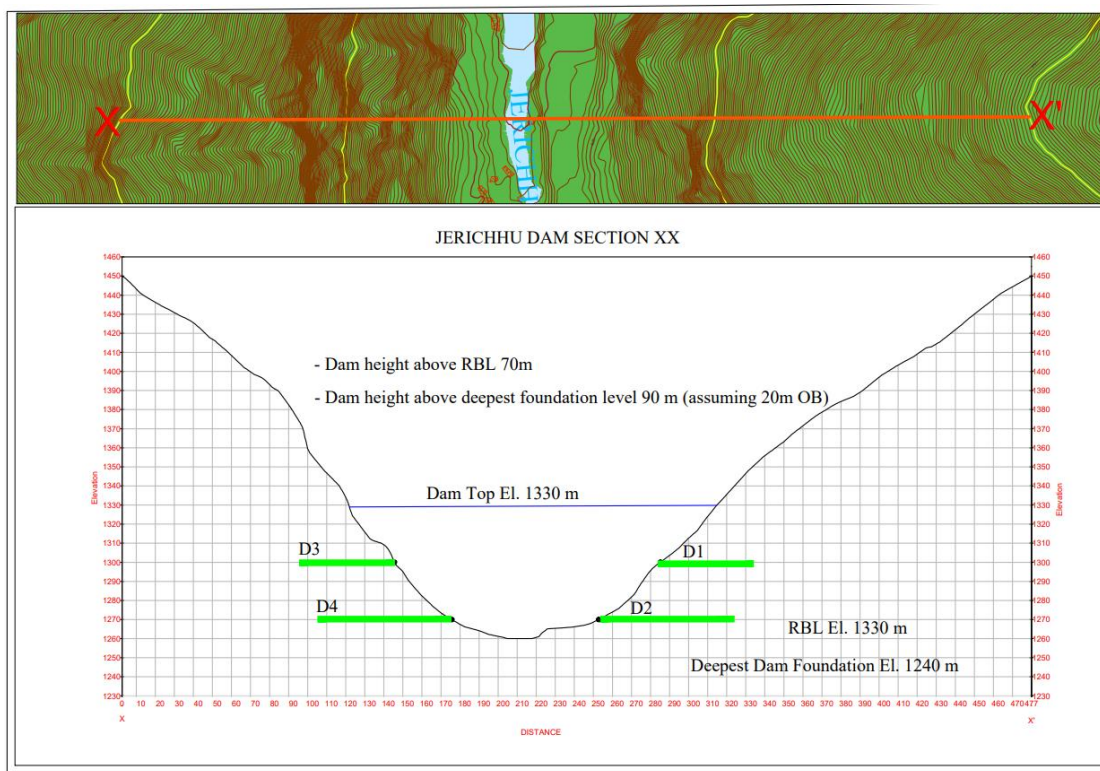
X

X'

JERICHHU

JERICHHU DAM SECTION XX

- Dam height above RBL 70m

- Dam height above deepest foundation level 90 m (assuming 20m OB)

Dam Top El. 1330 m

D3

D1

D4

D2

RBL El. 1330 m

Deepest Dam Foundation El. 1240 m

Elevation

Elevation

1460
1450
1440
1430
1420
1410
1400
1390
1380
1370
1360
1350
1340
1330
1320
1310
1300
1290
1280
1270
1260
1250
1240
1230

0 10 20 30 40 50 60 70 80 90 100 110 120 130 140 150 160 170 180 190 200 210 220 230 240 250 260 270 280 290 300 310 320 330 340 350 360 370 380 390 400 410 420 430 440 450 460 470 477

X

X'

DISTANCE